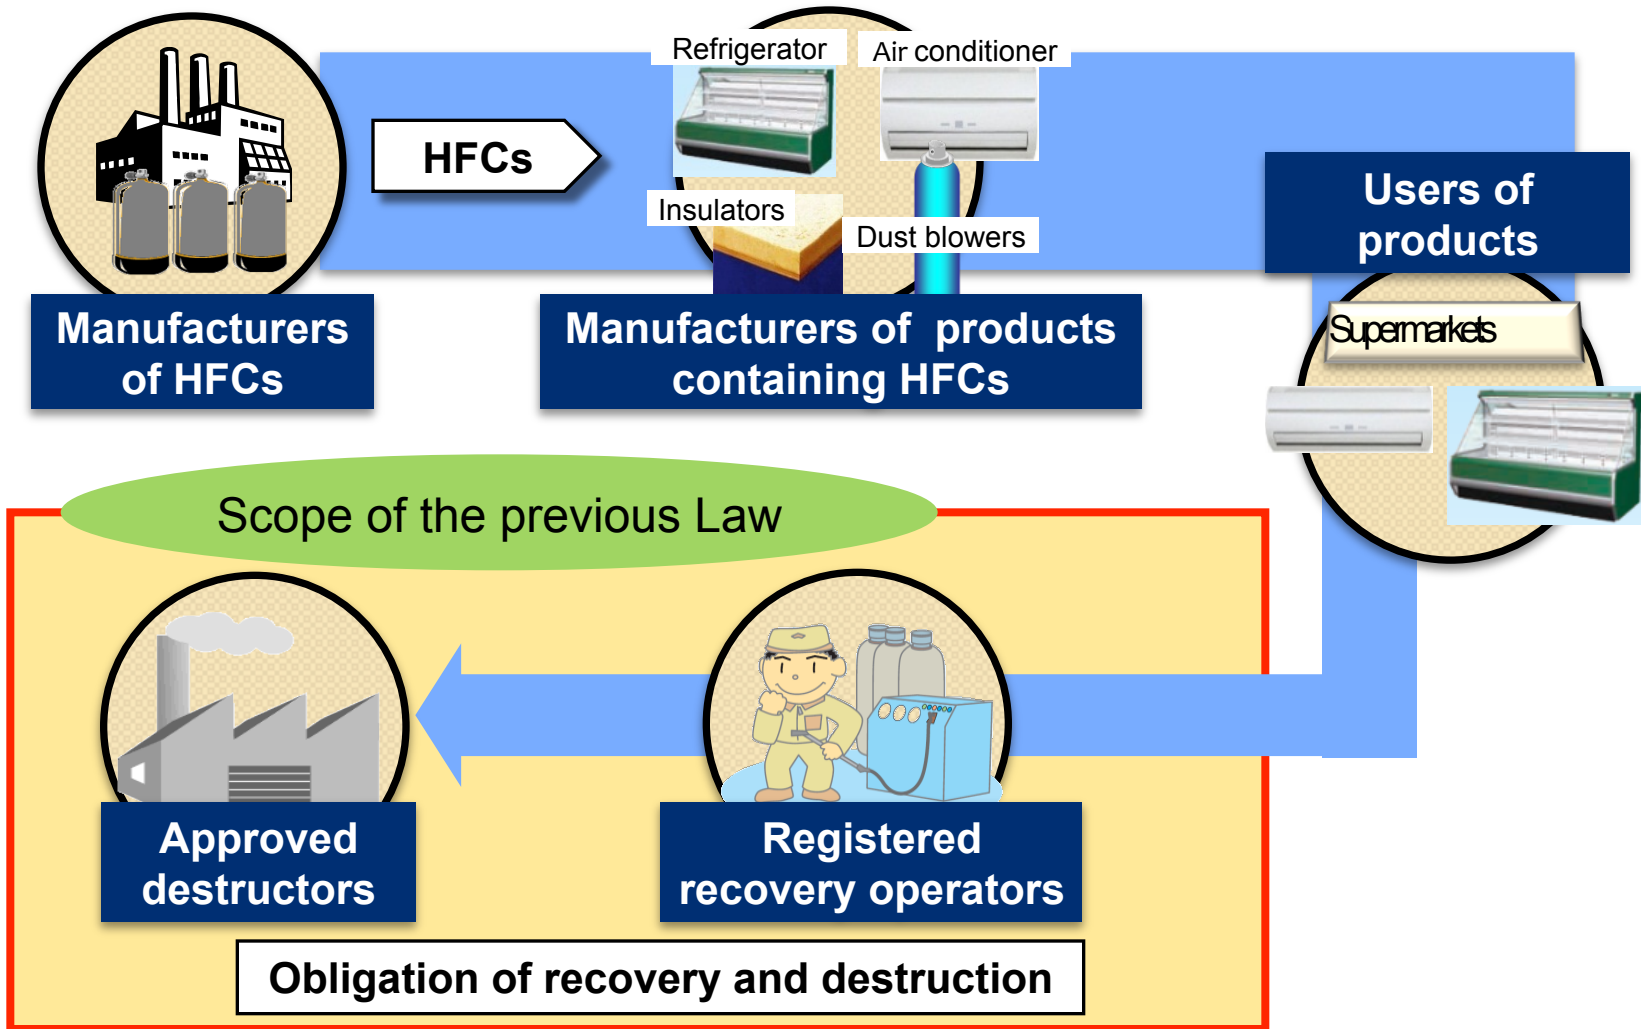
HFCs

Refrigerator

Air conditioner

Insulators

Dust blowers

Users of products

Manufacturers of HFCs

Manufacturers of products containing HFCs

Supermarkets

Scope of the previous Law

Approved destructors

Registered recovery operators

Obligation of recovery and destruction